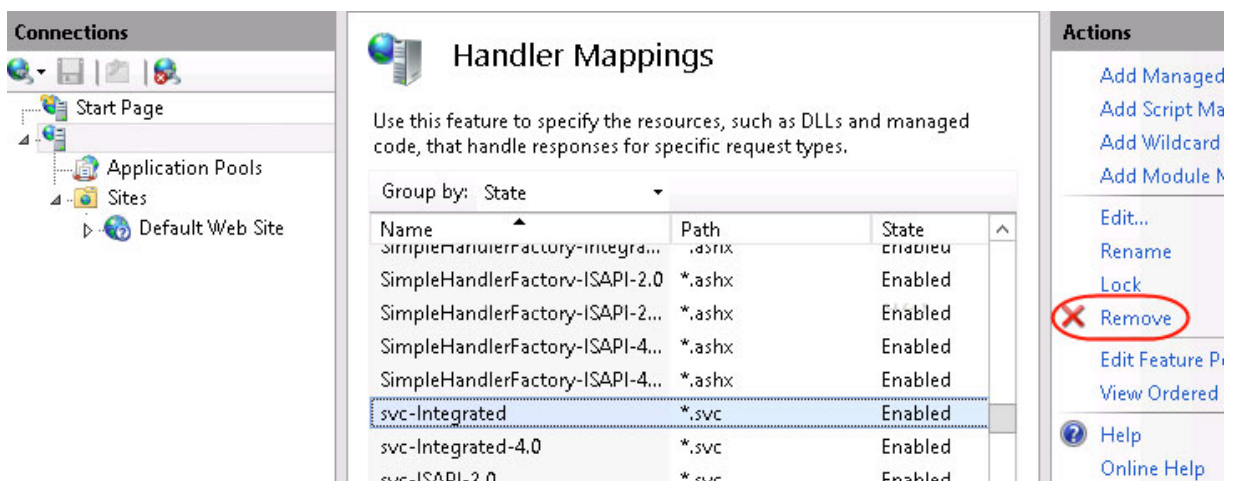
Connections

Start Page

Application Pools

Sites

Default Web Site

Handler Mappings

Use this feature to specify the resources, such as DLLs and managed code, that handle responses for specific request types.

Group by: State

| Name | Path | State |
|---|---|---|
| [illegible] | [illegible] | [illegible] |
| SimpleHandlerFactory-ISAPI-2.0 | *.ashx | Enabled |
| SimpleHandlerFactory-ISAPI-2... | *.ashx | Enabled |
| SimpleHandlerFactory-ISAPI-4... | *.ashx | Enabled |
| SimpleHandlerFactory-ISAPI-4... | *.ashx | Enabled |
| svc-Integrated | *.svc | Enabled |
| svc-Integrated-4.0 | *.svc | Enabled |
| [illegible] | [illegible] | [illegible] |

Actions

Add Managed

Add Script Ma

Add Wildcard

Add Module M

Edit...

Rename

Lock

Remove

Edit Feature P

View Ordered

Help

Online Help